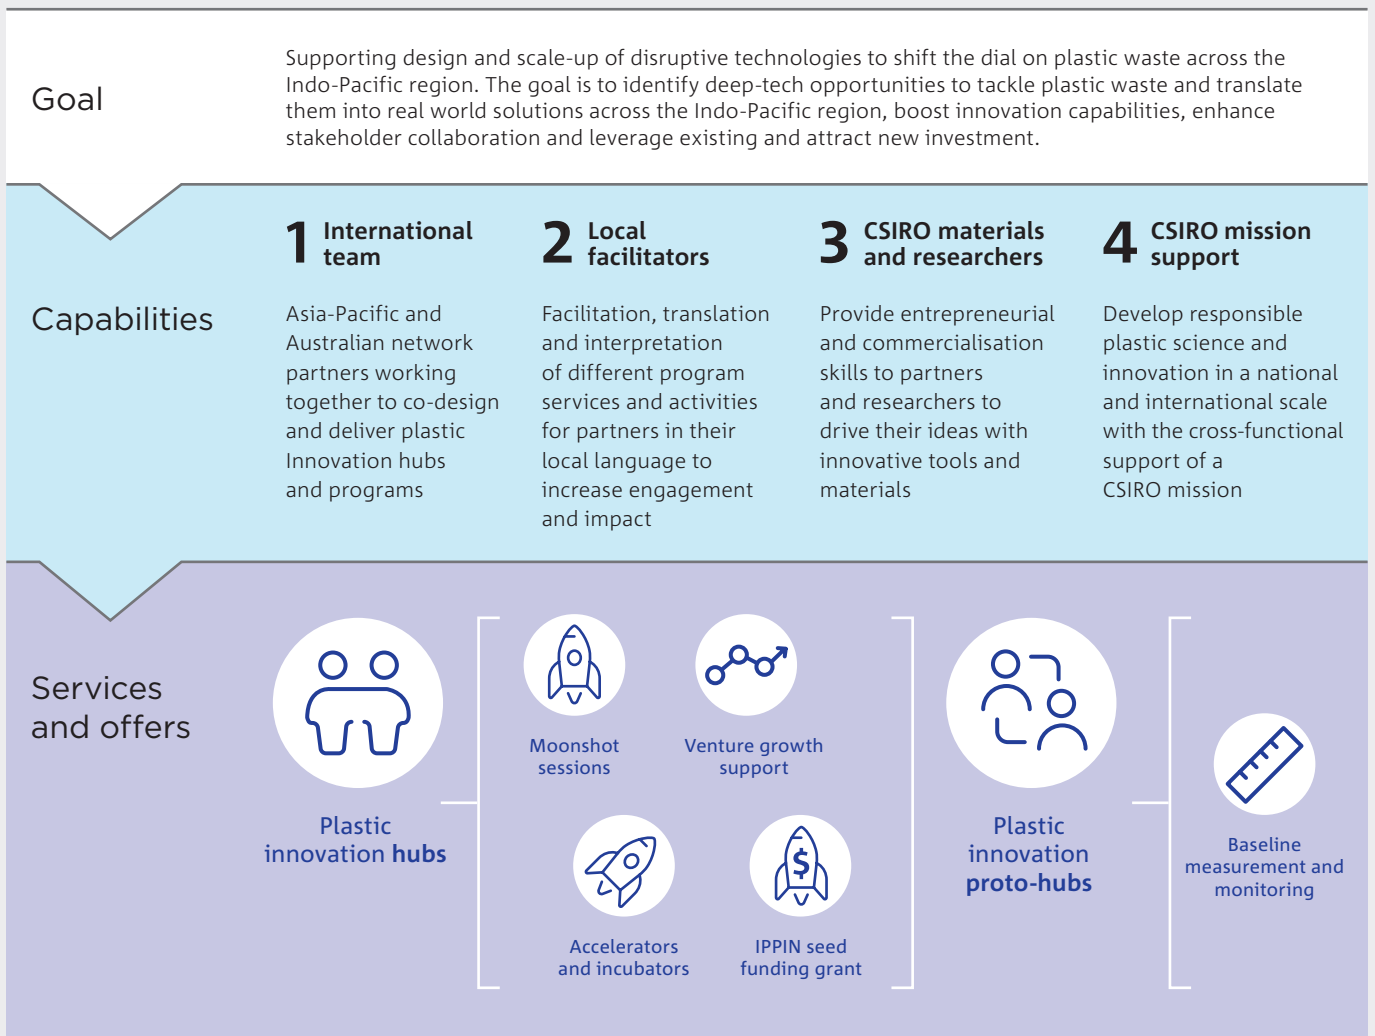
Goal

Supporting design and scale-up of disruptive technologies to shift the dial on plastic waste across the Indo-Pacific region. The goal is to identify deep-tech opportunities to tackle plastic waste and translate them into real world solutions across the Indo-Pacific region, boost innovation capabilities, enhance stakeholder collaboration and leverage existing and attract new investment.

Capabilities

1 International team

Asia-Pacific and Australian network partners working together to co-design and deliver plastic Innovation hubs and programs

2 Local facilitators

Facilitation, translation and interpretation of different program services and activities for partners in their local language to increase engagement and impact

3 CSIRO materials and researchers

Provide entrepreneurial and commercialisation skills to partners and researchers to drive their ideas with innovative tools and materials

4 CSIRO mission support

Develop responsible plastic science and innovation in a national and international scale with the cross-functional support of a CSIRO mission

Services and offers

Plastic innovation hubs

Moonshot sessions

Venture growth support

Accelerators and incubators

IPPIN seed funding grant

Plastic innovation proto-hubs

Baseline measurement and monitoring